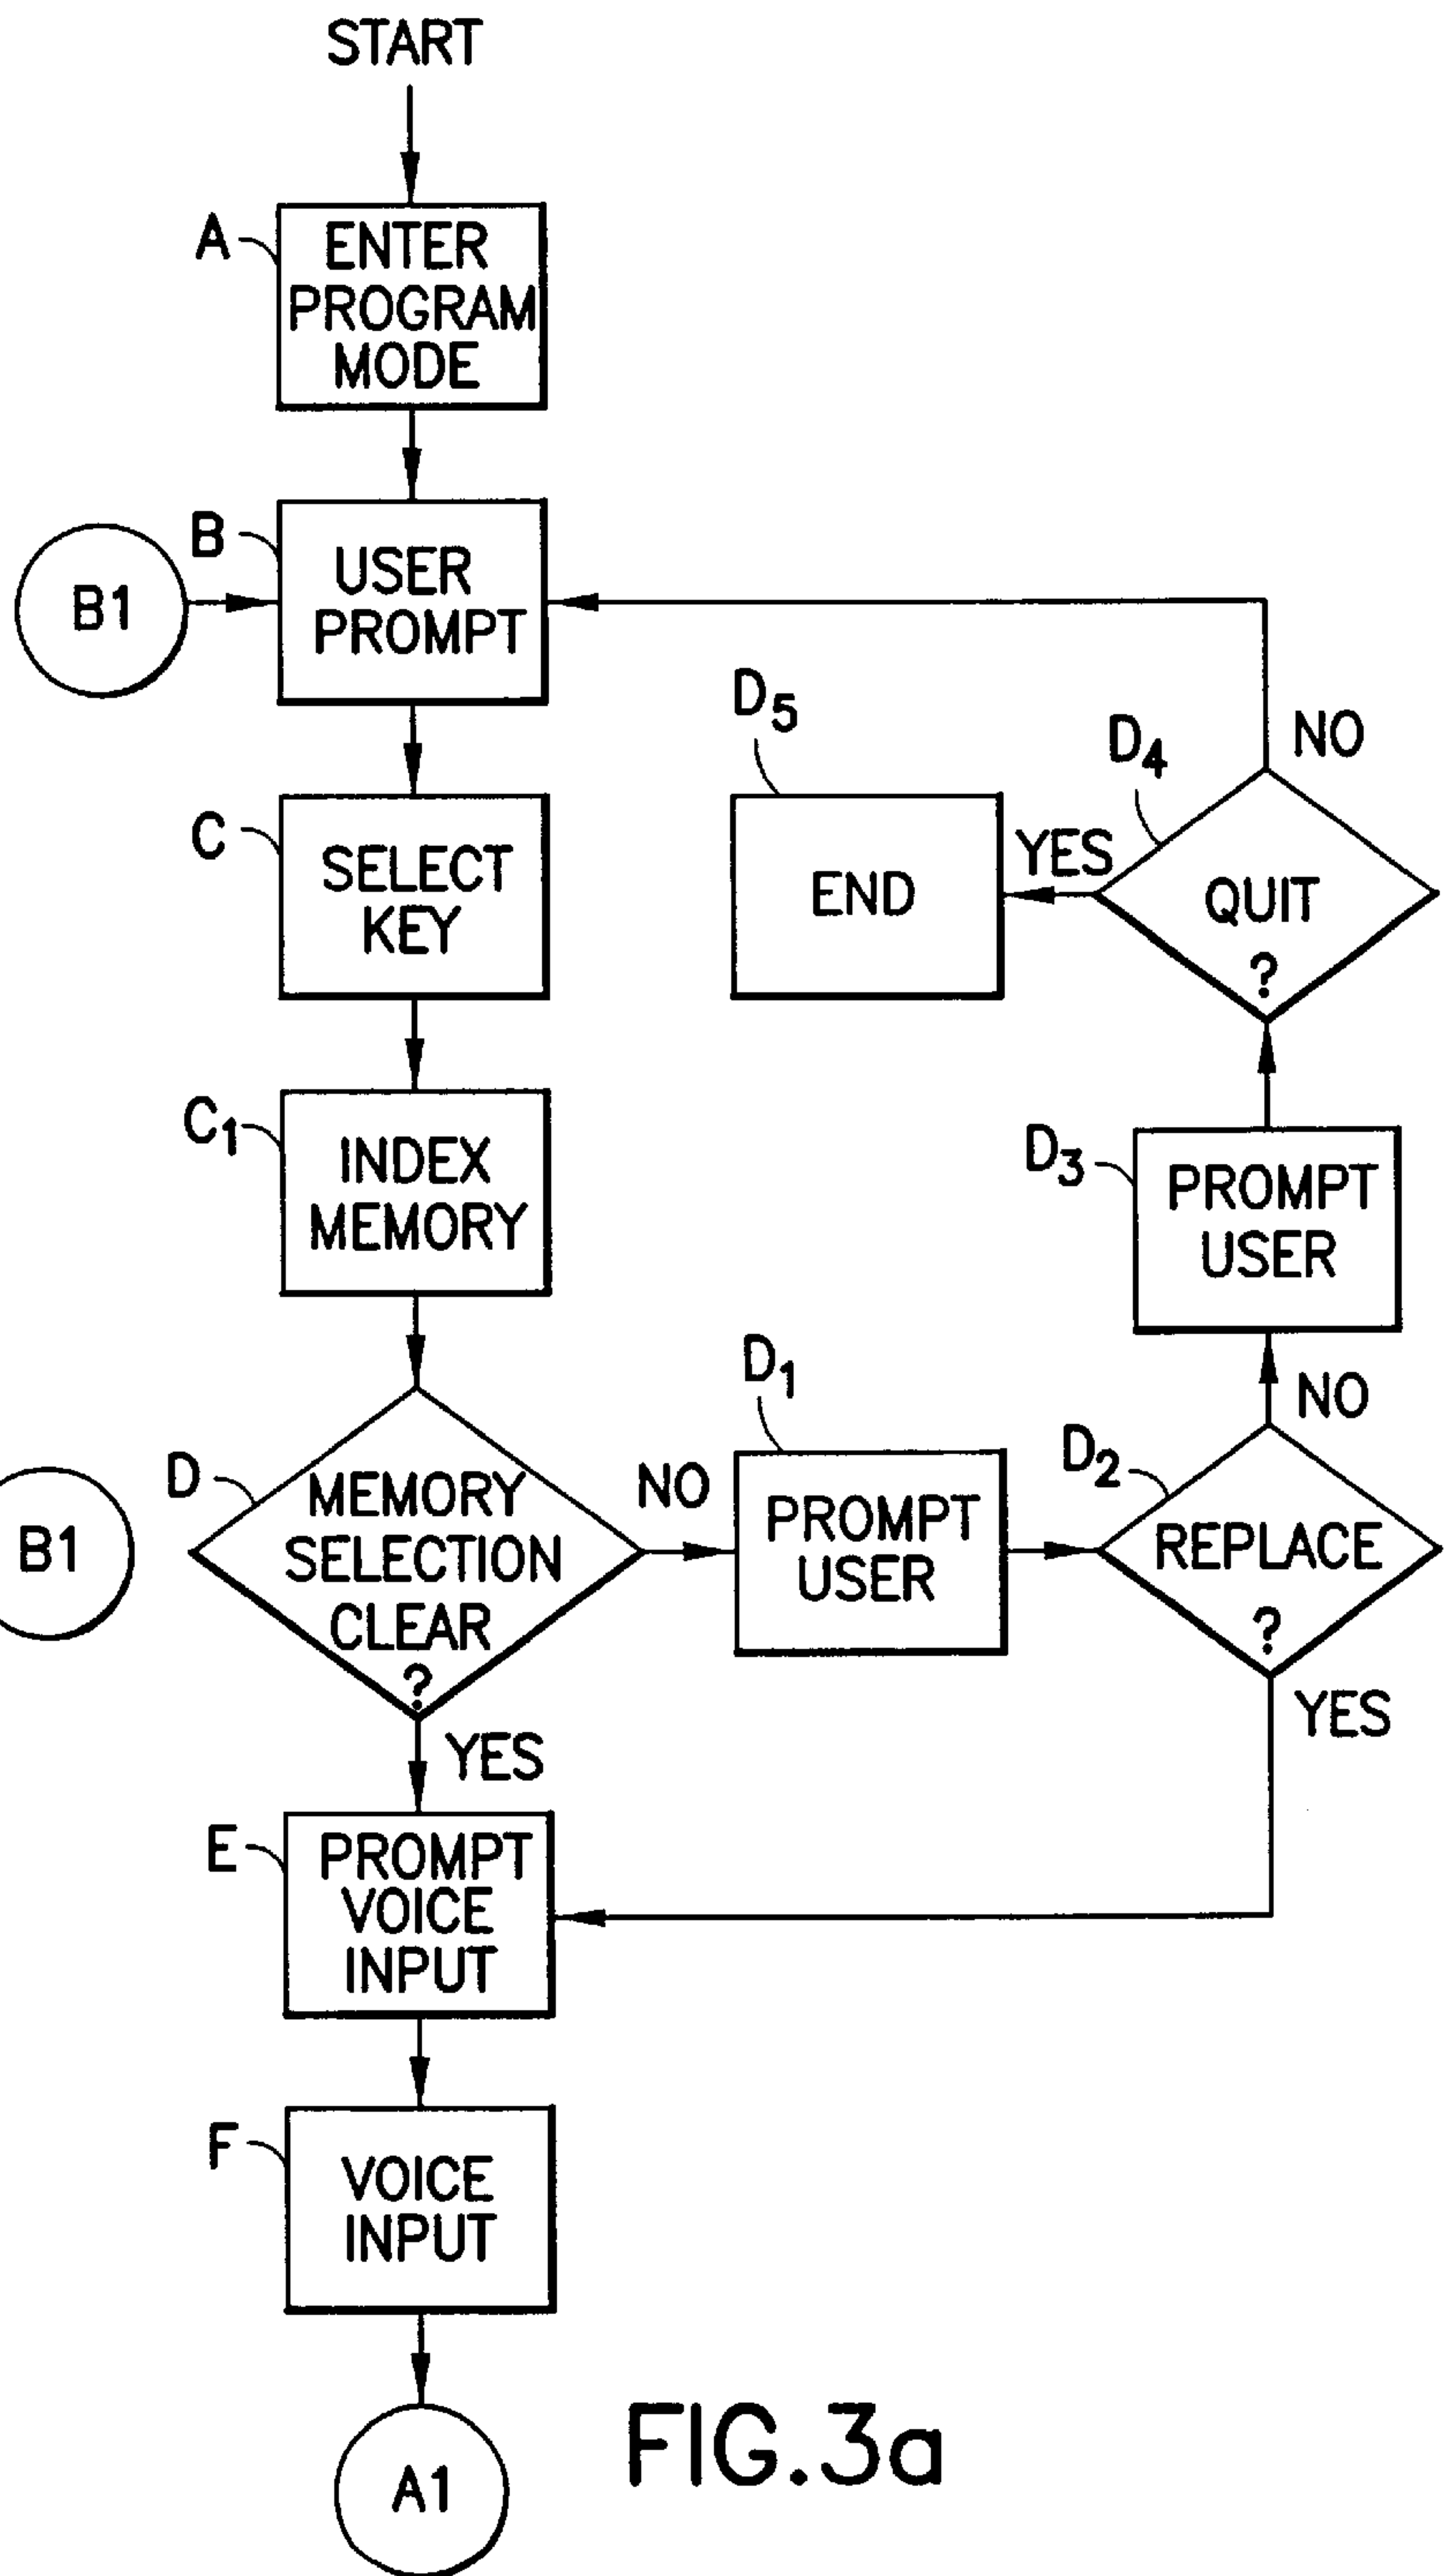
START

A ENTER PROGRAM MODE

B1

B USER PROMPT

$D_5$

$D_4$

NO

C SELECT KEY

END

YES

QUIT ?

$C_1$ INDEX MEMORY

$D_3$ PROMPT USER

$D_1$

NO

$D_2$

B1

D MEMORY SELECTION CLEAR ?

NO

PROMPT USER

REPLACE ?

YES

YES

E PROMPT VOICE INPUT

F VOICE INPUT

A1

FIG.3a